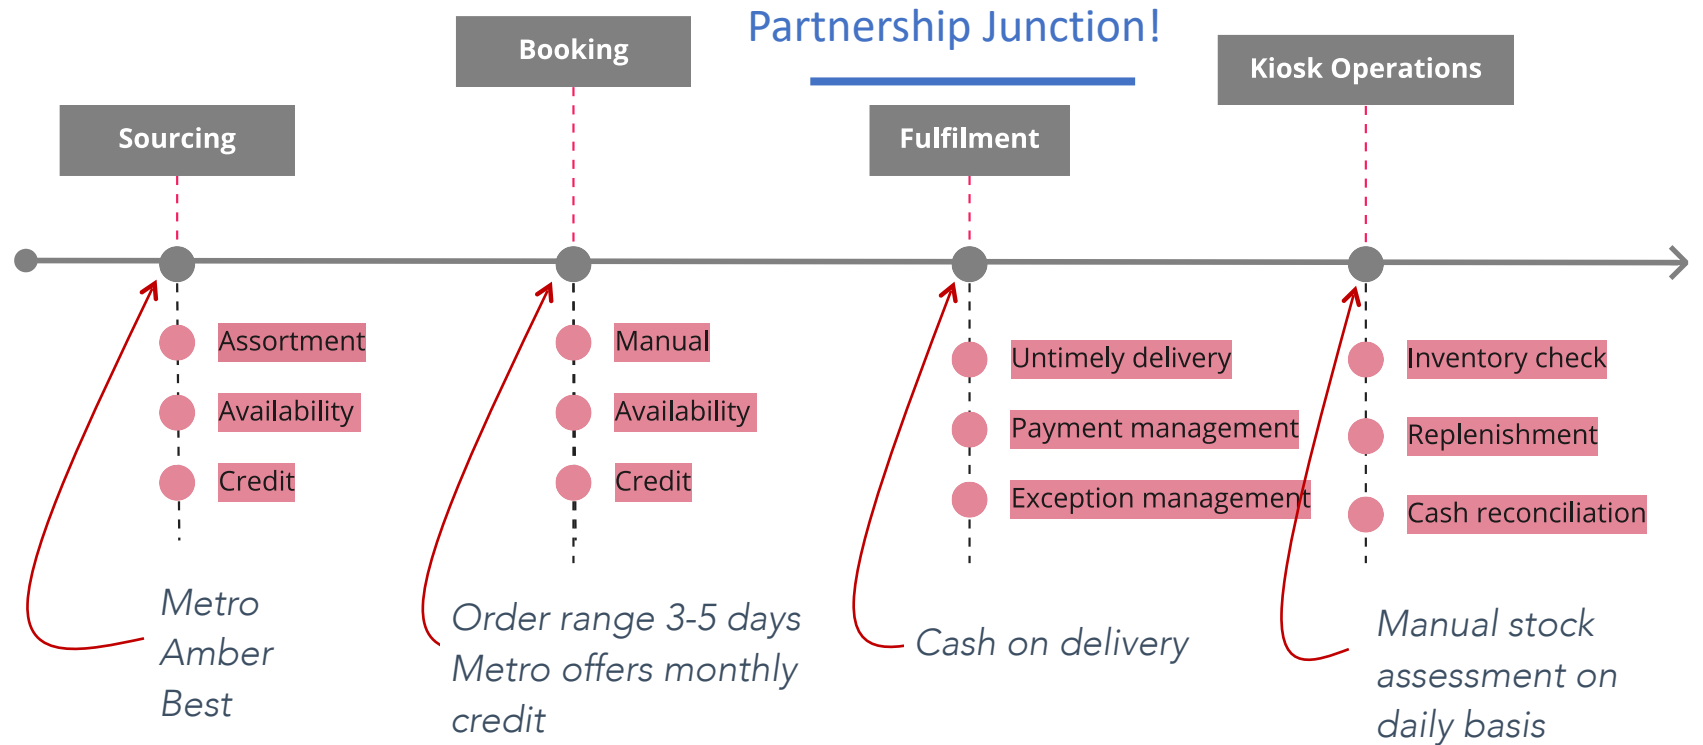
Partnership Junction!

Booking

Kiosk Operations

Sourcing

Fulfilment

Assortment
Availability
Credit

Manual
Availability
Credit

Untimely delivery
Payment management
Exception management

Inventory check
Replenishment
Cash reconciliation

Metro
Amber
Best

Order range 3-5 days
Metro offers monthly credit

Cash on delivery

Manual stock assessment on daily basis